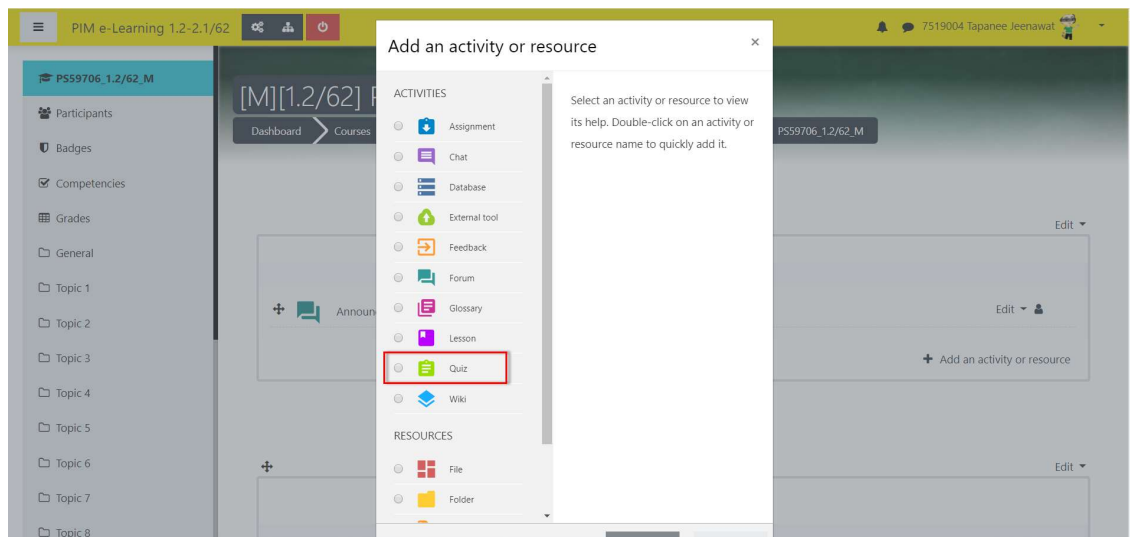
PIM e-Learning 1.2-2.1/62

7519004 Tapanee Jeenawat

PS59706_1.2/62_M

Participants

Badges

Competencies

Grades

General

Topic 1

Topic 2

Topic 3

Topic 4

Topic 5

Topic 6

Topic 7

Topic 8

[M][1.2/62] F

Dashboard
Courses

PS59706_1.2/62_M

Edit

Announ

Edit

Add an activity or resource

Edit

Add an activity or resource

ACTIVITIES

Assignment

Chat

Database

External tool

Feedback

Forum

Glossary

Lesson

Quiz

Wiki

RESOURCES

File

Folder

Select an activity or resource to view its help. Double-click on an activity or resource name to quickly add it.